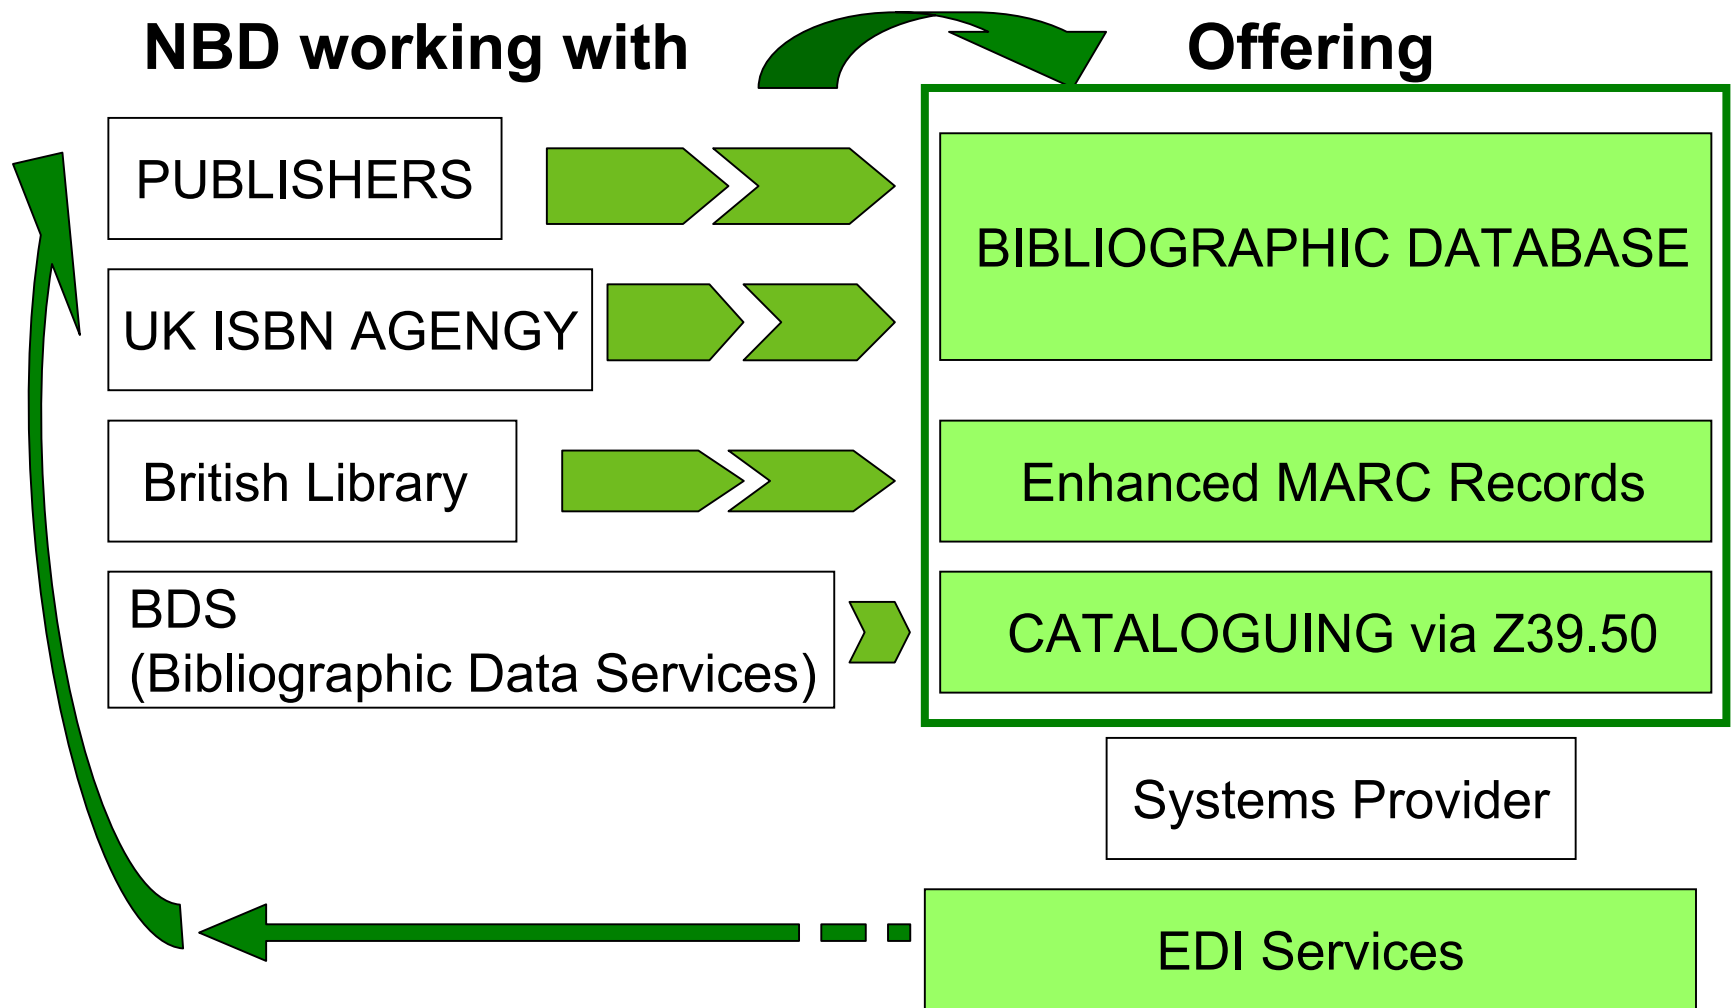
NBD working with

Offering

PUBLISHERS

UK ISBN AGENGY

British Library

BDS
(Bibliographic Data Services)

BIBLIOGRAPHIC DATABASE

Enhanced MARC Records

CATALOGUING via Z39.50

Systems Provider

EDI Services